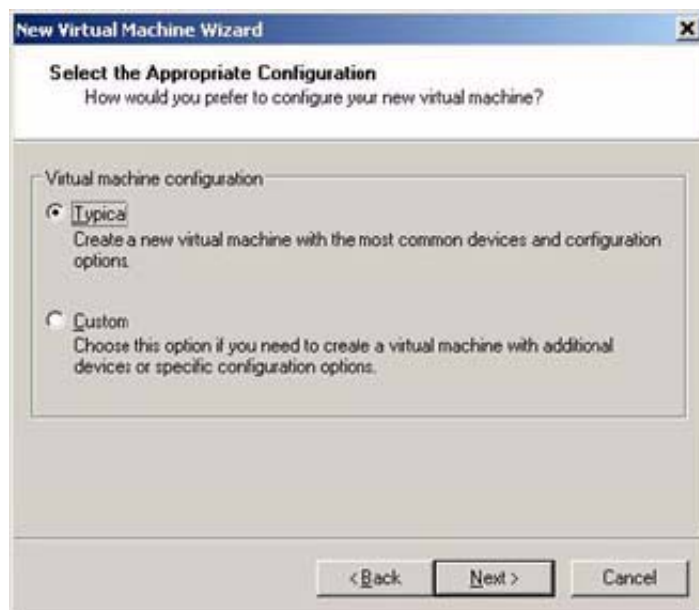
New Virtual Machine Wizard

×

Select the Appropriate Configuration
How would you prefer to configure your new virtual machine?

Virtual machine configuration

Typica
Create a new virtual machine with the most common devices and configuration options.

Custom
Choose this option if you need to create a virtual machine with additional devices or specific configuration options.

< Back

Next >

Cancel